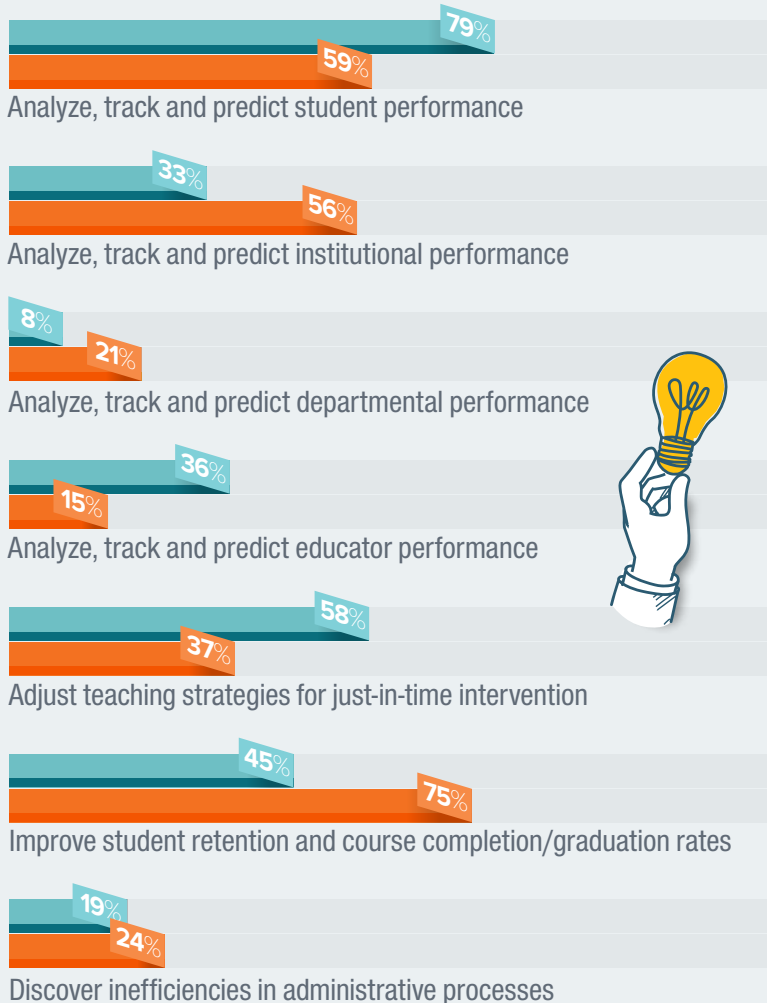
79%
59%
Analyze, track and predict student performance

33%
56%
Analyze, track and predict institutional performance

8%
21%
Analyze, track and predict departmental performance

36%
15%
Analyze, track and predict educator performance

58%
37%
Adjust teaching strategies for just-in-time intervention

45%
75%
Improve student retention and course completion/graduation rates

19%
24%
Discover inefficiencies in administrative processes